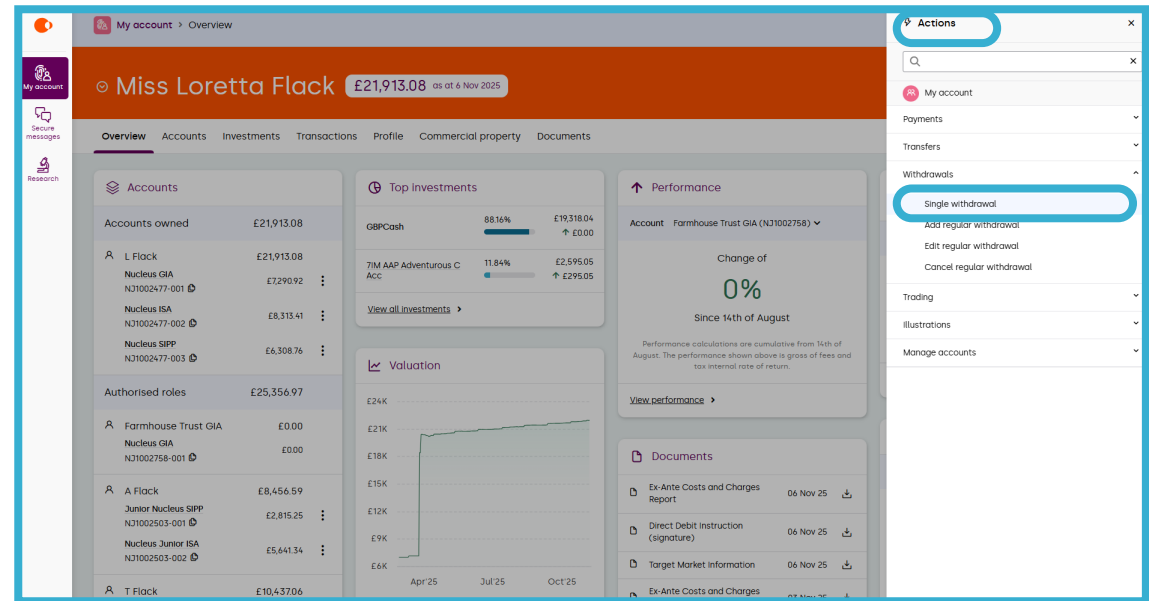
My account

Secure messages

Research

My account > Overview

Miss Loretta Flack £21,913.08 as at 6 Nov 2025

Overview Accounts Investments Transactions Profile Commercial property Documents

Accounts

Accounts owned £21,913.08

L Flack £21,913.08
Nucleus GIA
NJ1002477-001 £7,290.92
Nucleus ISA
NJ1002477-002 £8,313.41
Nucleus SIPP
NJ1002477-003 £6,308.76

Authorised roles £25,356.97

Farmhouse Trust GIA £0.00
Nucleus GIA
NJ1002758-001 £0.00

A Flack £8,456.59
Junior Nucleus SIPP
NJ1002503-001 £2,815.25
Nucleus Junior ISA
NJ1002503-002 £5,641.34

T Flack £10,437.06

Top investments

GBPCash 88.16% £19,318.04 £0.00

7IM AAP Adventurous C Acc 11.84% £2,595.05 £295.05

View all investments

Valuation

£24K
£21K
£18K
£15K
£12K
£9K
£6K
Apr'25 Jul'25 Oct'25

Performance

Account Farmhouse Trust GIA (NJ1002758)

Change of
0%
Since 14th of August

Performance calculations are cumulative from 14th of August. The performance shown above is gross of fees and tax internal rate of return.

View performance

Documents

Ex-Ante Costs and Charges Report 06 Nov 25
Direct Debit Instruction (signature) 06 Nov 25
Target Market Information 06 Nov 25
Ex-Ante Costs and Charges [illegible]

Actions

My account
Payments
Transfers
Withdrawals
Single withdrawal
Add regular withdrawal
Edit regular withdrawal
Cancel regular withdrawal
Trading
Illustrations
Manage accounts